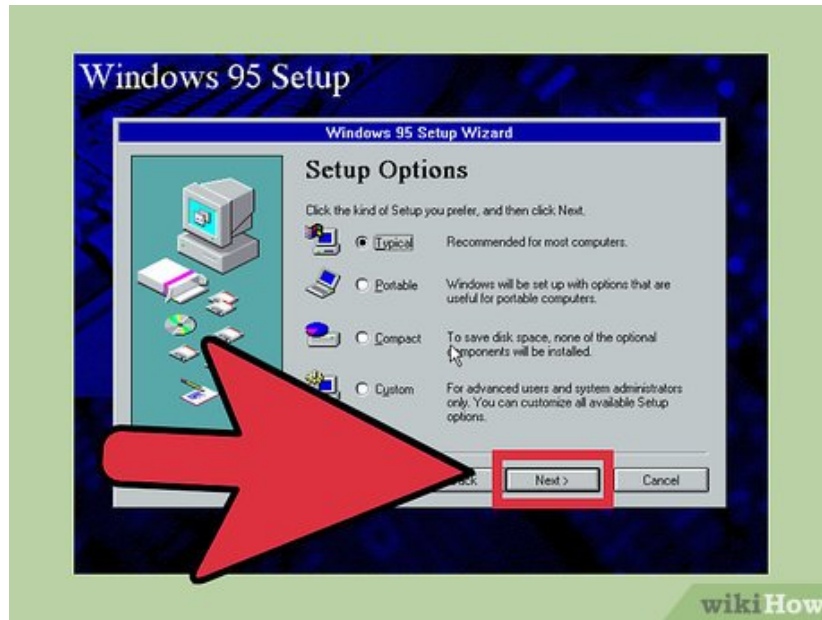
Windows 95 Setup

Windows 95 Setup Wizard

Setup Options

Click the kind of Setup you prefer, and then click Next.

Typical Recommended for most computers.

Portable Windows will be set up with options that are useful for portable computers.

Compact To save disk space, none of the optional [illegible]mponents will be installed.

Custom For advanced users and system administrators only. You can customize all available Setup options.

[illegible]ack Next > Cancel

wikiHow